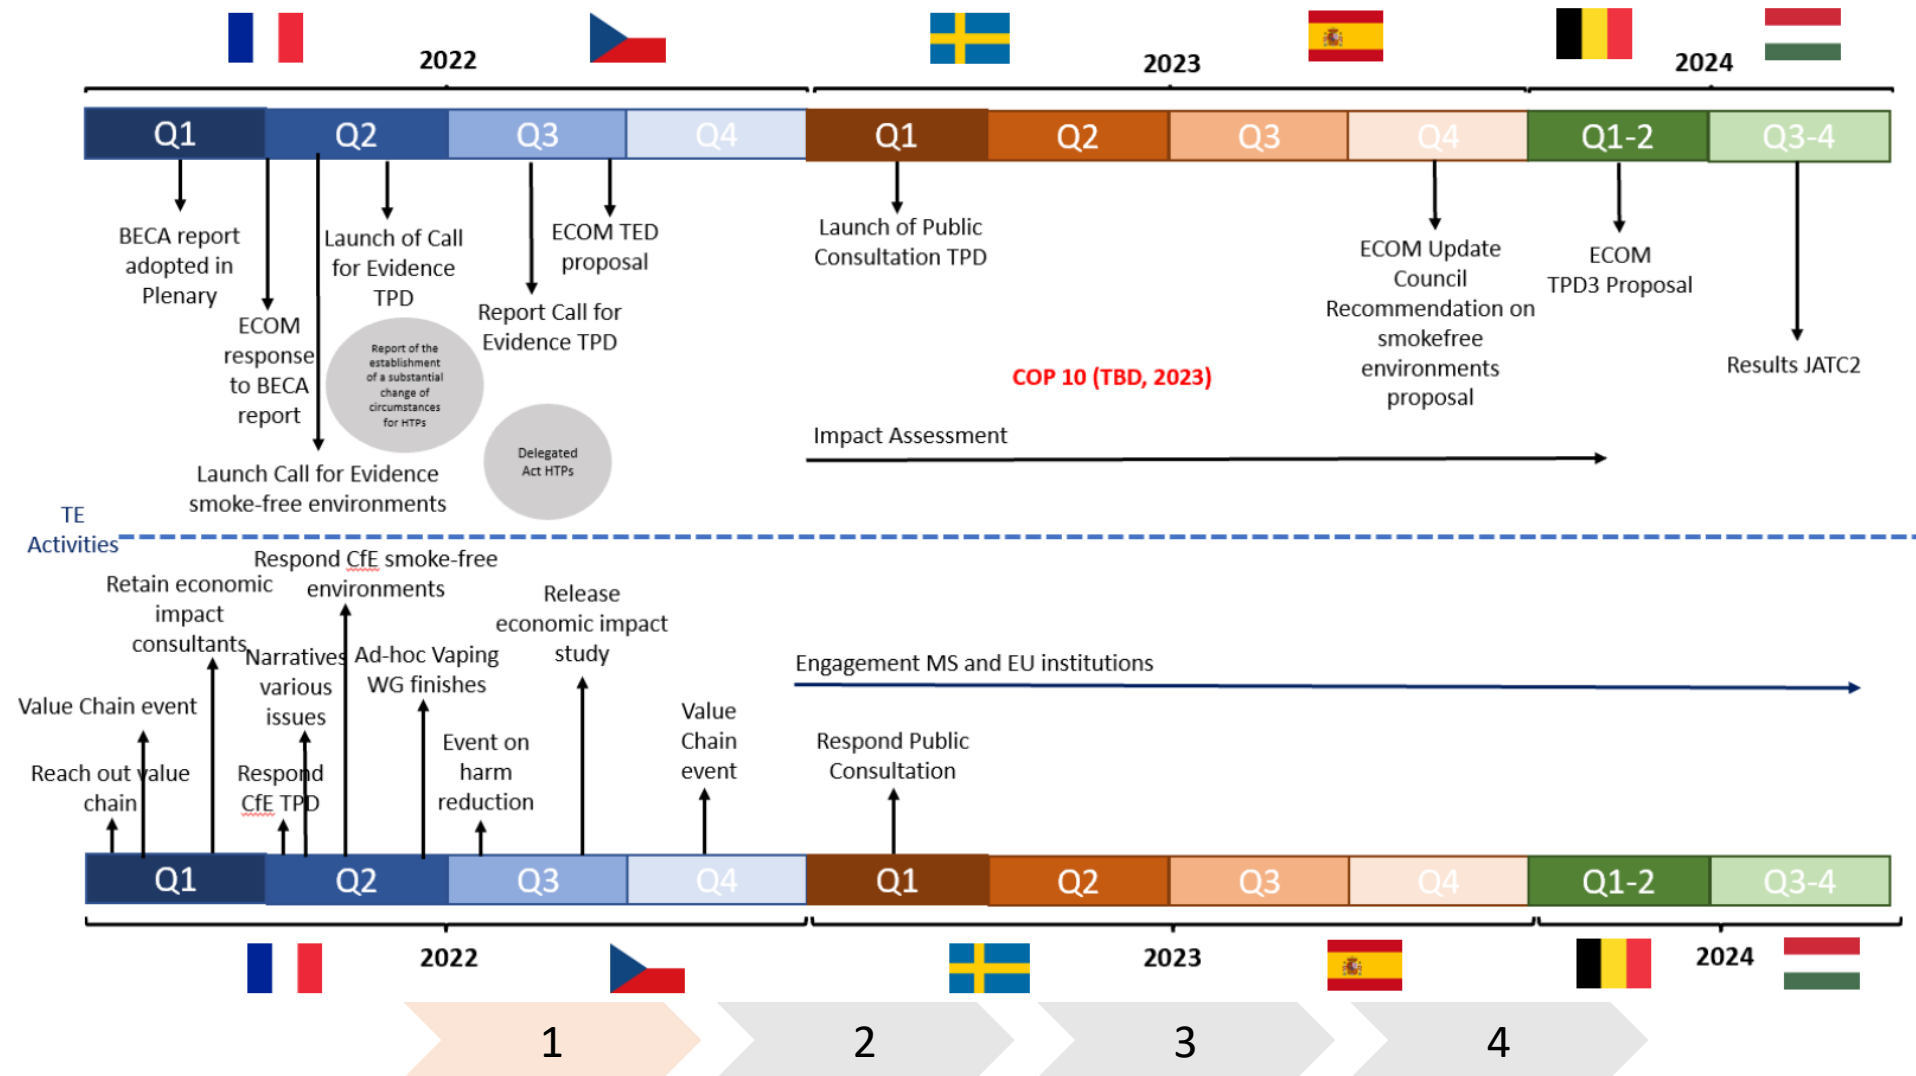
2022

2023

2024

| Q1 | Q2 | Q3 | Q4 | Q1 | Q2 | Q3 | Q4 | Q1-2 | Q3-4 |
|---|---|---|---|---|---|---|---|---|---|

BECA report adopted in Plenary

ECOM response to BECA report

Launch of Call for Evidence TPD

Report of the establishment of a substantial change of circumstances for HTPs

Launch Call for Evidence smoke-free environments

Report Call for Evidence TPD

ECOM TED proposal

Delegated Act HTPs

Launch of Public Consultation TPD

COP 10 (TBD, 2023)

Impact Assessment

ECOM Update Council Recommendation on smokefree environments proposal

ECOM TPD3 Proposal

Results JATC2

TE Activities

Respond CfE smoke-free environments

Retain economic impact consultants

Release economic impact study

Engagement MS and EU institutions

Narratives various issues

Ad-hoc Vaping WG finishes

Value Chain event

Reach out value chain

Respond CfE TPD

Event on harm reduction

Value Chain event

Respond Public Consultation

| Q1 | Q2 | Q3 | Q4 | Q1 | Q2 | Q3 | Q4 | Q1-2 | Q3-4 |
|---|---|---|---|---|---|---|---|---|---|

2022

2023

2024

1

2

3

4